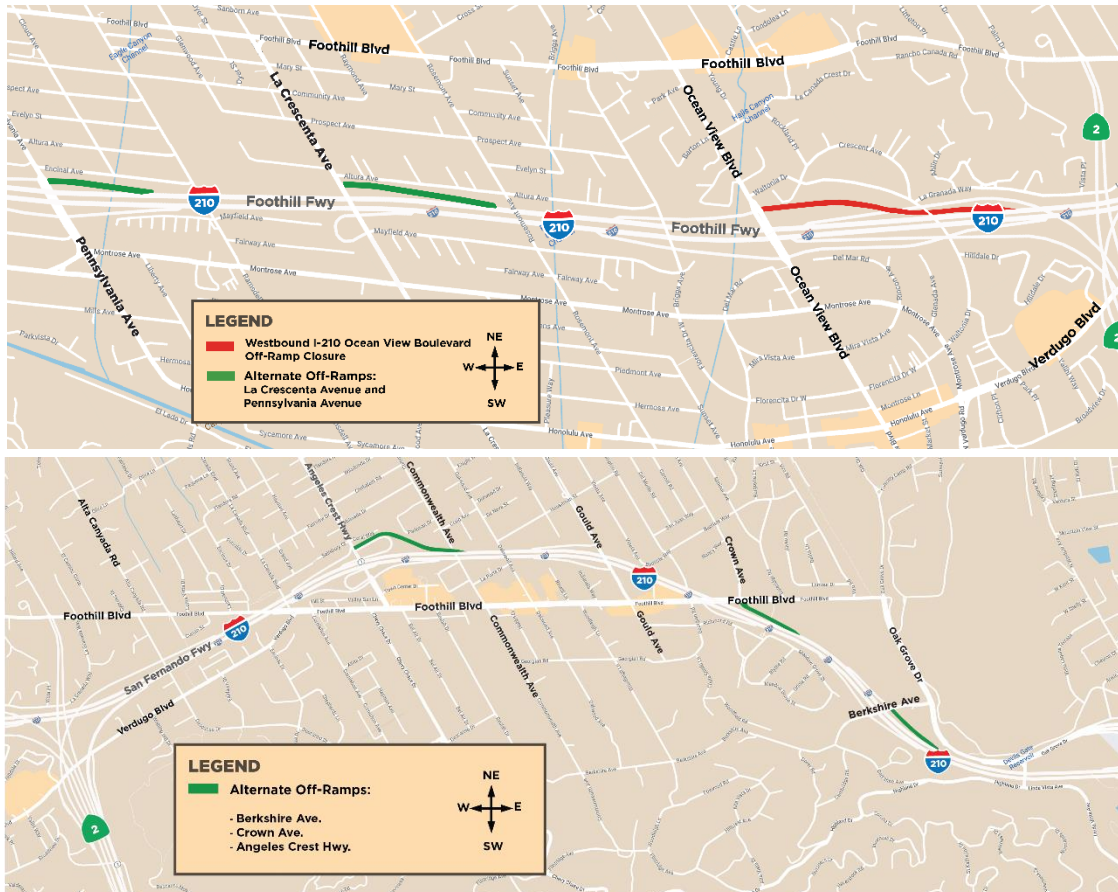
Foothill Blvd
Foothill Blvd
Foothill Blvd
La Crescenta Ave
Ocean View Blvd
2
210
Foothill Fwy
210
Foothill Fwy
210
Pennsylvania Ave
Ocean View Blvd
Verdugo Blvd
2
Mary St
Community Ave
Prospect Ave
Evelyn St
Altura Ave
Encinal Ave
Mayfield Ave
Fairway Ave
Montrose Ave
Hermosa Ave
Piedmont Ave
Honolulu Ave
Sycamore Ave
La Granada Way
Crescent Ave
Del Mar Rd
Hilldale Dr
Mira Vista Ave
Florencita Dr

LEGEND
Westbound I-210 Ocean View Boulevard Off-Ramp Closure
Alternate Off-Ramps: La Crescenta Avenue and Pennsylvania Avenue
NE
W
E
SW

Alta Canyada Rd
Angeles Crest Hwy
Commonwealth Ave
Gould Ave
Crown Ave
210
Foothill Blvd
Foothill Blvd
Foothill Blvd
210
San Fernando Fwy
Commonwealth Ave
Gould Ave
Verdugo Blvd
Oak Grove Dr
Berkshire Ave
210
2

LEGEND
Alternate Off-Ramps:
- Berkshire Ave.
- Crown Ave.
- Angeles Crest Hwy.
NE
W
E
SW